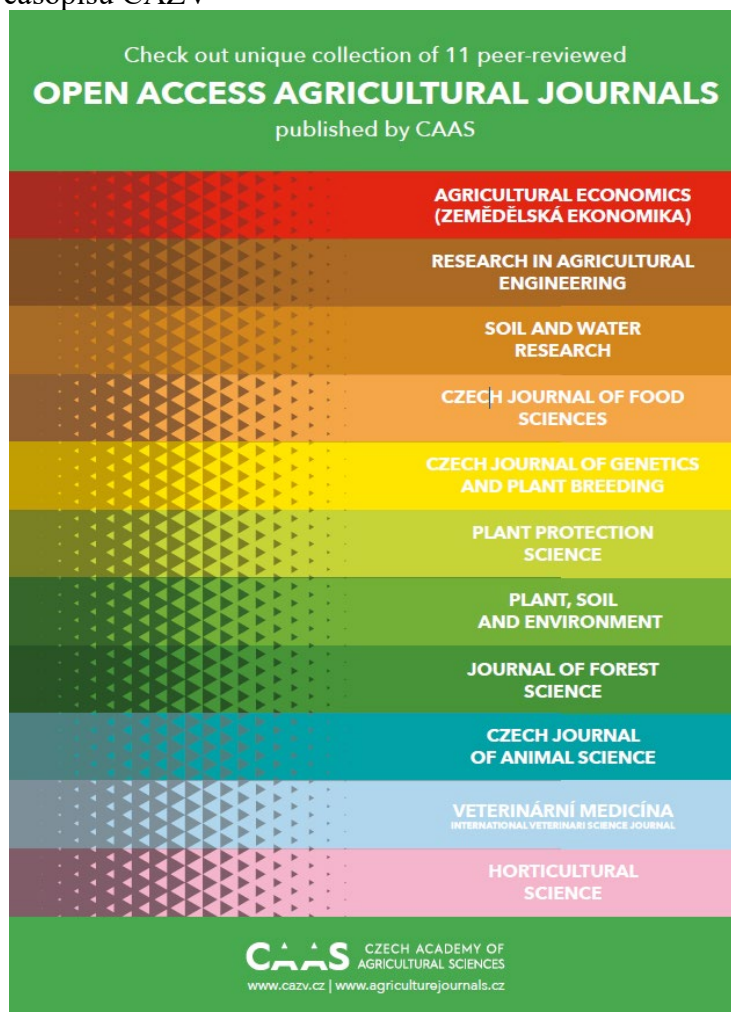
časopisů ČAZV

Check out unique collection of 11 peer-reviewed
OPEN ACCESS AGRICULTURAL JOURNALS
published by CAAS

AGRICULTURAL ECONOMICS (ZEMĚDĚLSKÁ EKONOMIKA)

RESEARCH IN AGRICULTURAL ENGINEERING

SOIL AND WATER RESEARCH

CZECH JOURNAL OF FOOD SCIENCES

CZECH JOURNAL OF GENETICS AND PLANT BREEDING

PLANT PROTECTION SCIENCE

PLANT, SOIL AND ENVIRONMENT

JOURNAL OF FOREST SCIENCE

CZECH JOURNAL OF ANIMAL SCIENCE

VETERINÁRNÍ MEDICÍNA
INTERNATIONAL VETERINARI SCIENCE JOURNAL

HORTICULTURAL SCIENCE

CAAS CZECH ACADEMY OF AGRICULTURAL SCIENCES
www.cazv.cz | www.agriculturejournals.cz